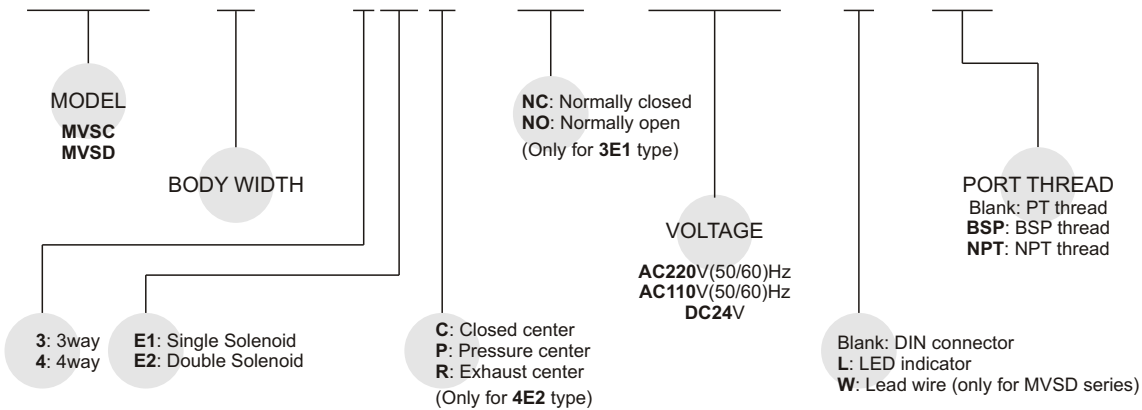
MODEL
MVSC
MVSD

BODY WIDTH

NC: Normally closed
NO: Normally open
(Only for 3E1 type)

VOLTAGE
AC220V(50/60)Hz
AC110V(50/60)Hz
DC24V

PORT THREAD
Blank: PT thread
BSP: BSP thread
NPT: NPT thread

3: 3way
4: 4way

E1: Single Solenoid
E2: Double Solenoid

C: Closed center
P: Pressure center
R: Exhaust center
(Only for 4E2 type)

Blank: DIN connector
L: LED indicator
W: Lead wire (only for MVSD series)